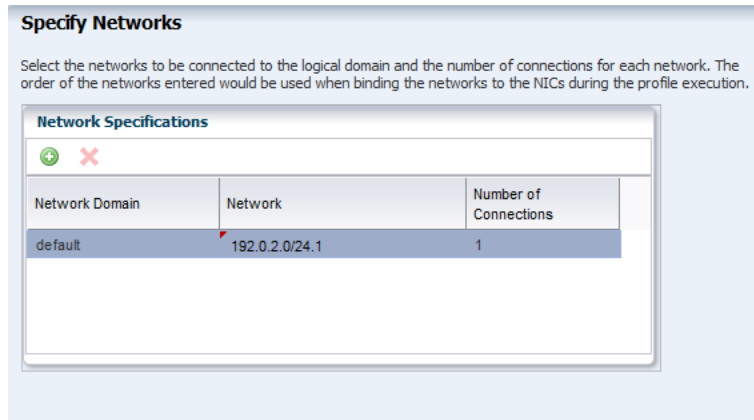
Specify Networks

Select the networks to be connected to the logical domain and the number of connections for each network. The order of the networks entered would be used when binding the networks to the NICs during the profile execution.

Network Specifications

| Network Domain | Network | Number of Connections |
|---|---|---|
| default | 192.0.2.0/24.1 | 1 |